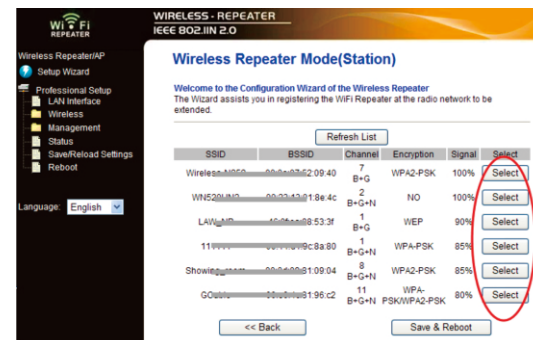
WiFi REPEATER

WIRELESS - REPEATER
IEEE 802.11N 2.0

Wireless Repeater/AP
Setup Wizard
Professional Setup
LAN Interface
Wireless
Management
Status
Save/Reload Settings
Reboot

Language: English

Wireless Repeater Mode(Station)

Welcome to the Configuration Wizard of the Wireless Repeater
The Wizard assists you in registering the WiFi Repeater at the radio network to be extended.

Refresh List

| SSID | BSSID | Channel | Encryption | Signal | Select |
|---|---|---|---|---|---|
| Wireless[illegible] | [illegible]:52:09:40 | 7 B+G | WPA2-PSK | 100% | Select |
| WN520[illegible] | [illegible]:1:8e:4c | 2 B+G+N | NO | 100% | Select |
| LAW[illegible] | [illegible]:53:3f | 1 B+G | WEP | 90% | Select |
| 11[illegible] | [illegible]:c8a:80 | 1 B+G+N | WPA-PSK | 85% | Select |
| Showi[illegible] | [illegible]:1:09:04 | 8 B+G+N | WPA2-PSK | 85% | Select |
| GO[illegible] | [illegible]:1:96:c2 | 11 B+G+N | WPA-PSK/WPA2-PSK | 80% | Select |

<< Back
Save & Reboot